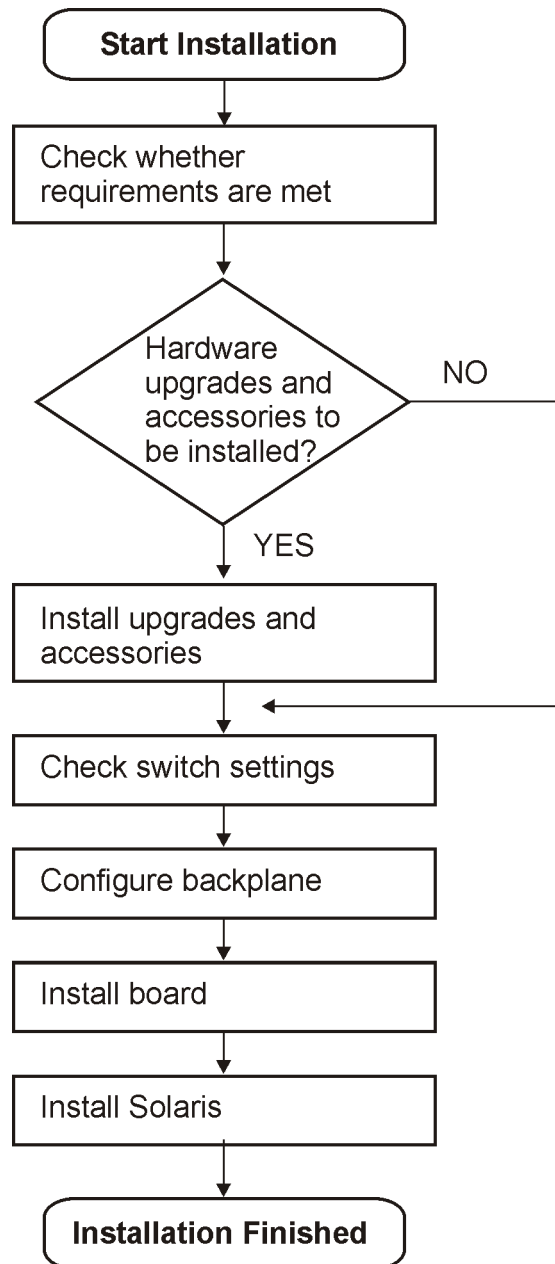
Start Installation

Check whether requirements are met

Hardware upgrades and accessories to be installed?

NO

YES

Install upgrades and accessories

Check switch settings

Configure backplane

Install board

Install Solaris

Installation Finished